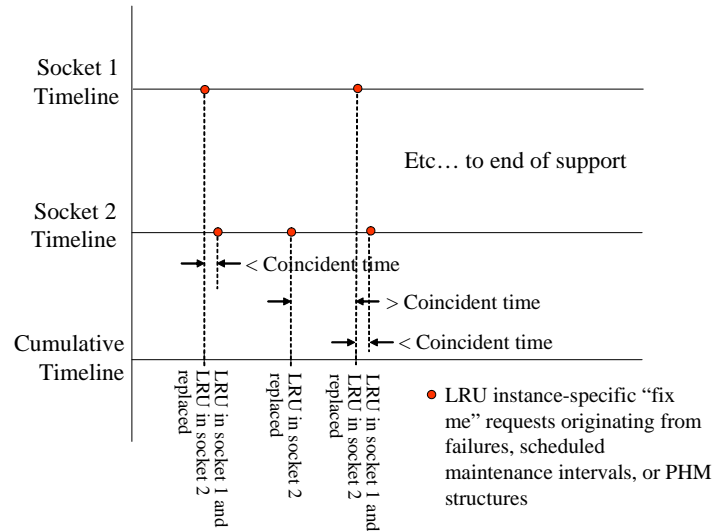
Socket 1 Timeline

Etc… to end of support

Socket 2 Timeline

< Coincident time

> Coincident time

< Coincident time

Cumulative Timeline

LRU in socket 1 and LRU in socket 2 replaced

LRU in socket 2 replaced

LRU in socket 1 and LRU in socket 2 replaced

LRU instance-specific "fix me" requests originating from failures, scheduled maintenance intervals, or PHM structures